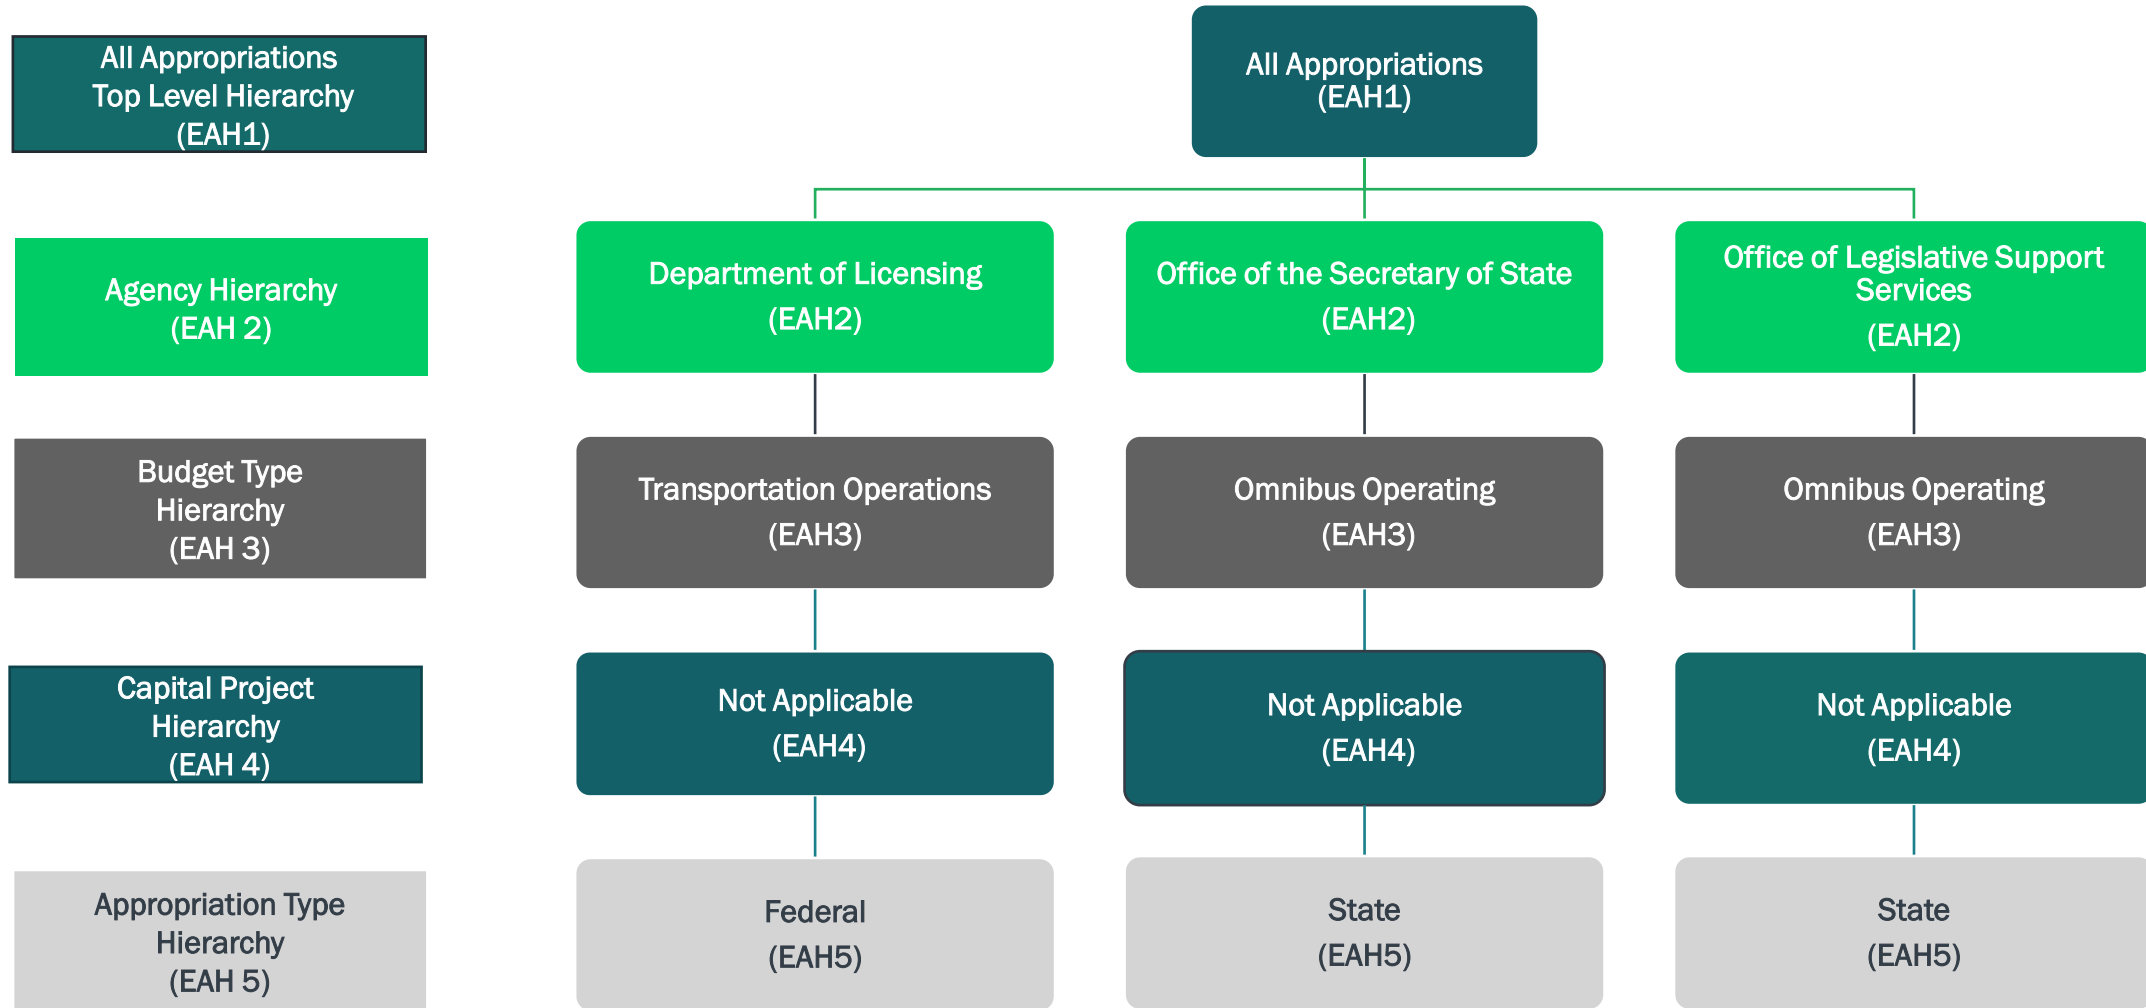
All Appropriations
Top Level Hierarchy
(EAH1)

All Appropriations
(EAH1)

Agency Hierarchy
(EAH 2)

Department of Licensing
(EAH2)

Office of the Secretary of State
(EAH2)

Office of Legislative Support Services
(EAH2)

Budget Type Hierarchy
(EAH 3)

Transportation Operations
(EAH3)

Omnibus Operating
(EAH3)

Omnibus Operating
(EAH3)

Capital Project Hierarchy
(EAH 4)

Not Applicable
(EAH4)

Not Applicable
(EAH4)

Not Applicable
(EAH4)

Appropriation Type Hierarchy
(EAH 5)

Federal
(EAH5)

State
(EAH5)

State
(EAH5)